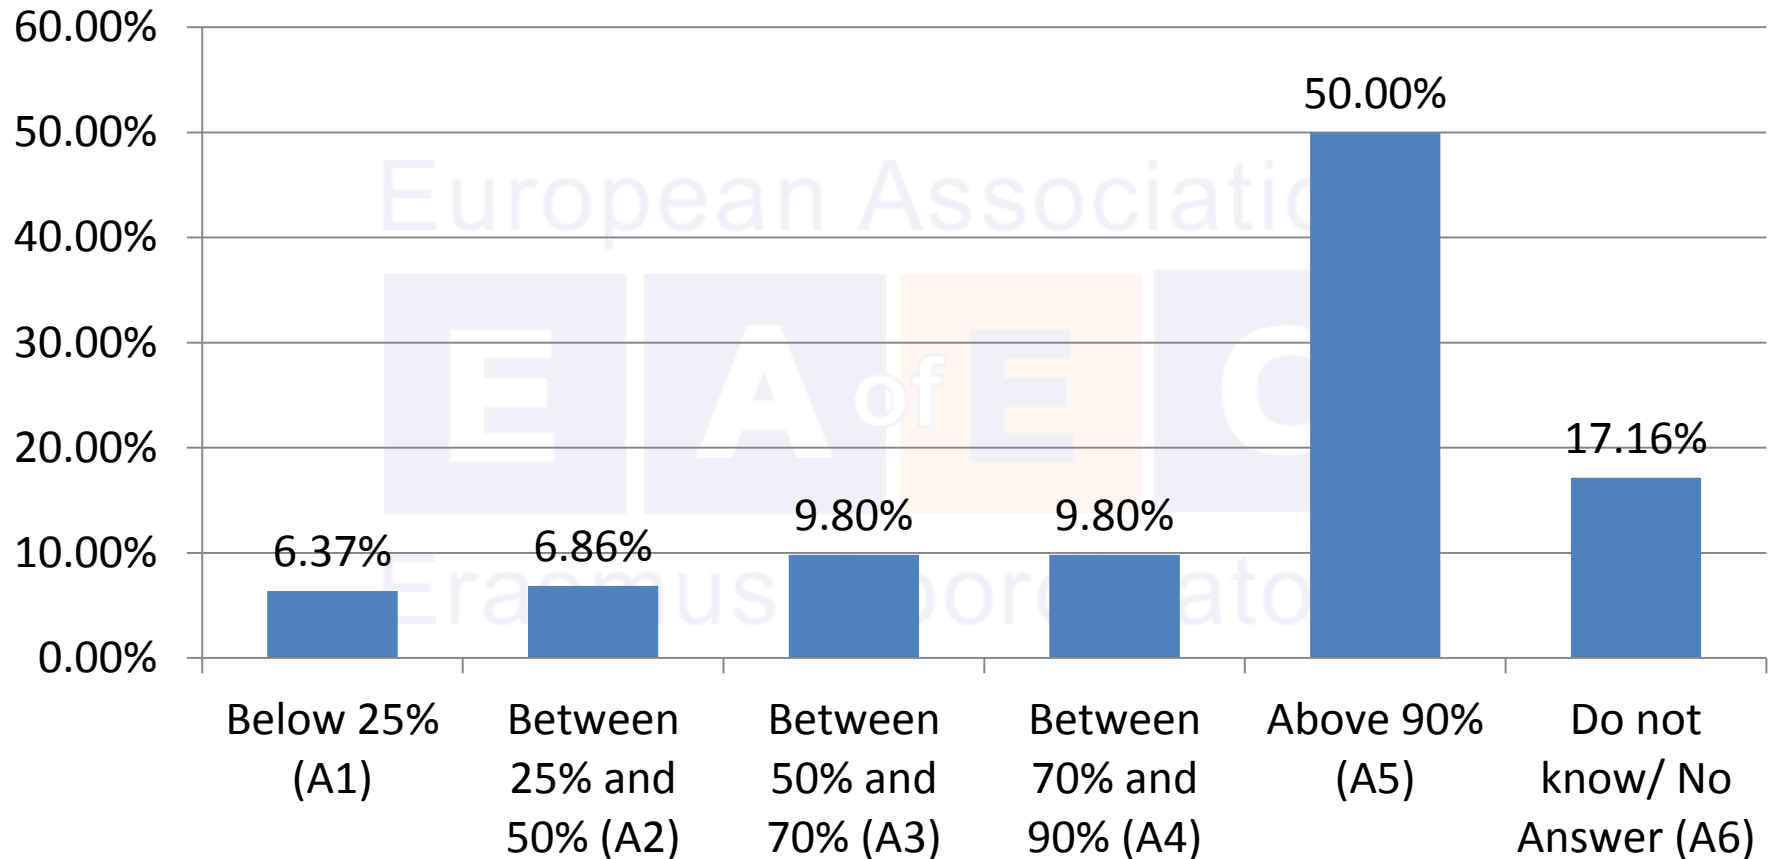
60.00%
50.00%
40.00%
30.00%
20.00%
10.00%
0.00%

European Associatio
E A of E C
Erasmus Coordinato

6.37%
6.86%
9.80%
9.80%
50.00%
17.16%

Below 25% (A1)
Between 25% and 50% (A2)
Between 50% and 70% (A3)
Between 70% and 90% (A4)
Above 90% (A5)
Do not know/ No Answer (A6)